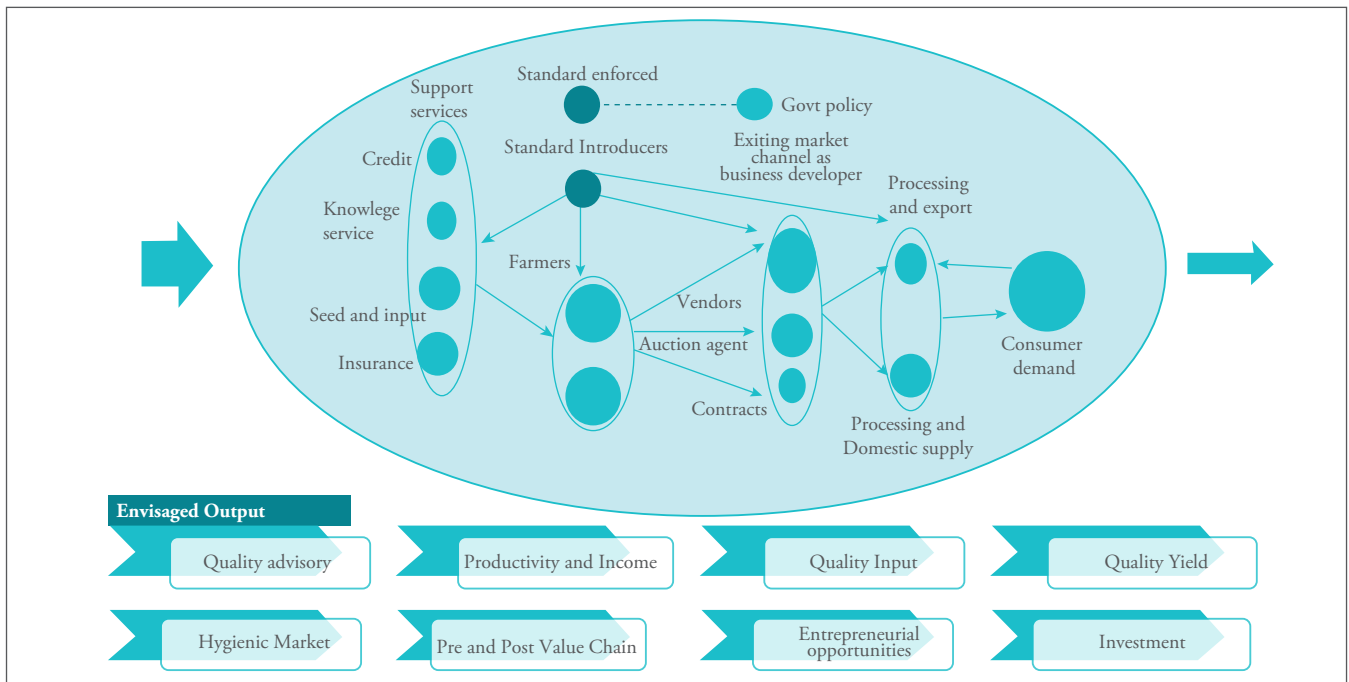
Support services

Standard enforced

Govt policy

Credit

Standard Introducers

Exiting market channel as business developer

Knowlege service

Processing and export

Farmers

Vendors

Seed and input

Auction agent

Insurance

Consumer demand

Contracts

Processing and Domestic supply

Envisaged Output

Quality advisory

Productivity and Income

Quality Input

Quality Yield

Hygienic Market

Pre and Post Value Chain

Entrepreneurial opportunities

Investment